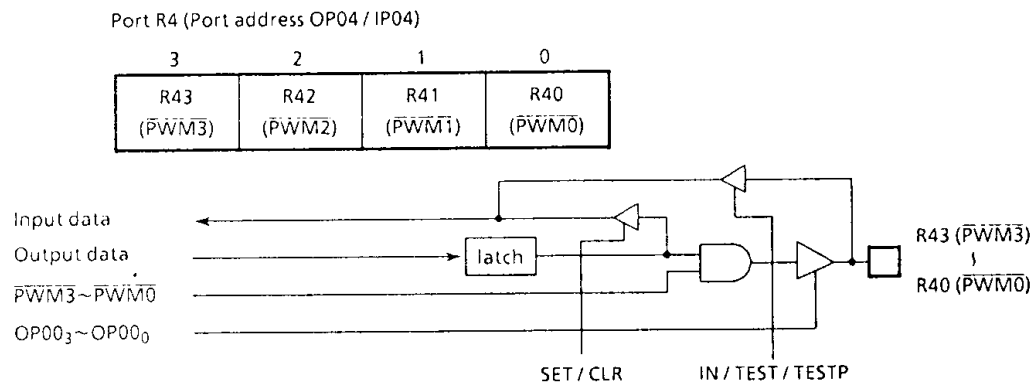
Port R4 (Port address OP04 / IP04)

| 3 | 2 | 1 | 0 |
|---|---|---|---|
| R43 ($\overline{PWM3}$) | R42 ($\overline{PWM2}$) | R41 ($\overline{PWM1}$) | R40 ($\overline{PWM0}$) |

Input data

Output data

$\overline{PWM3}$~$\overline{PWM0}$

$OP00_3$~$OP00_0$

latch

R43 ($\overline{PWM3}$)
≀
R40 ($\overline{PWM0}$)

SET / CLR

IN / TEST / TESTP